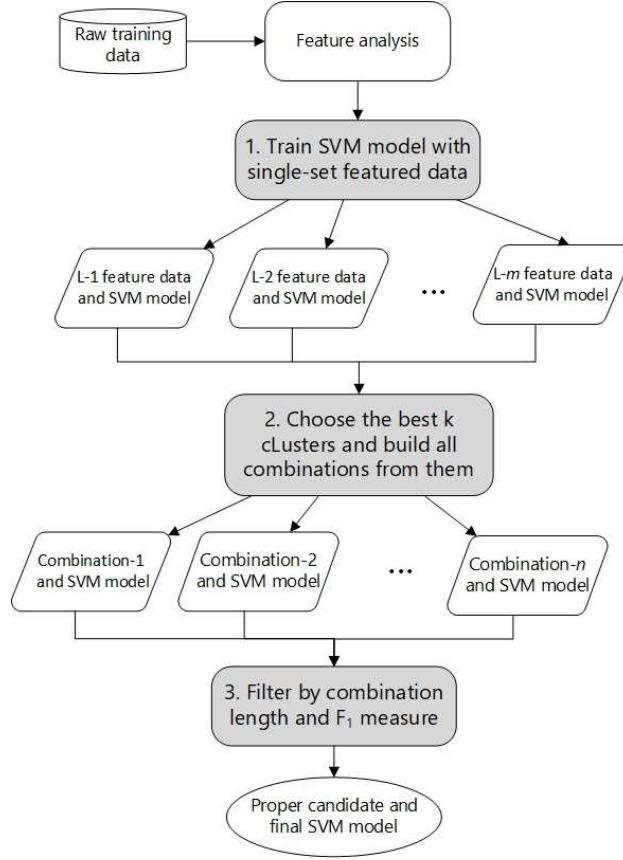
Raw training data

Feature analysis

1. Train SVM model with single-set featured data

L-1 feature data and SVM model

L-2 feature data and SVM model

...

L-$m$ feature data and SVM model

2. Choose the best k cLusters and build all combinations from them

Combination-1 and SVM model

Combination-2 and SVM model

...

Combination-$n$ and SVM model

3. Filter by combination length and $F_1$ measure

Proper candidate and final SVM model